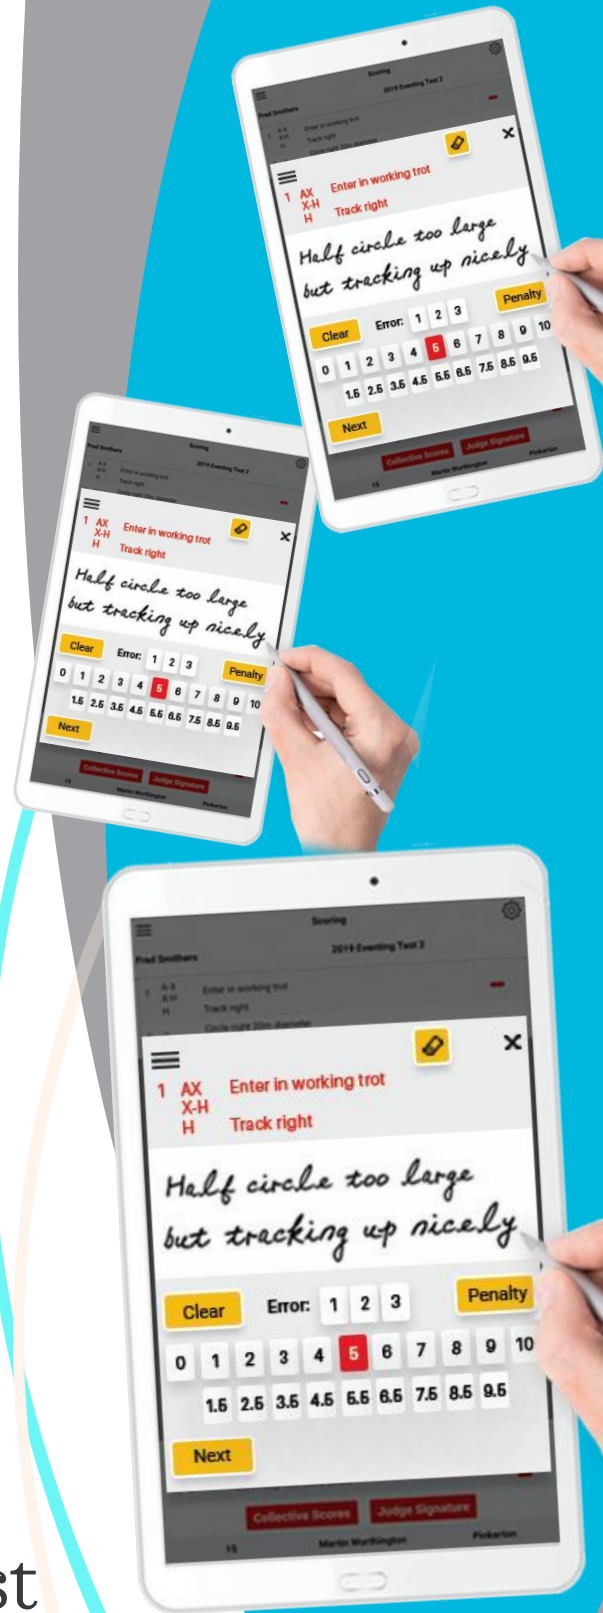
Scoring
2019 Eventing Test 2
Fred Smithers
1 A-X X-H H Enter in working trot Track right Circle right 20m diameter
1 AX X-H H Enter in working trot Track right
Half circle too large but tracking up nicely
Clear Error: 1 2 3 Penalty
0 1 2 3 4 5 6 7 8 9 10
1.5 2.5 3.5 4.5 5.5 6.5 7.5 8.5 9.5
Next
Collective Scores Judge Signature
15 Martin Worthington Pinkerton

Scoring
2019 Eventing Test 2
Fred Smithers
1 A-X X-H H Enter in working trot Track right Circle right 20m diameter
1 AX X-H H Enter in working trot Track right
Half circle too large but tracking up nicely
Clear Error: 1 2 3 Penalty
0 1 2 3 4 5 6 7 8 9 10
1.5 2.5 3.5 4.5 5.5 6.5 7.5 8.5 9.5
Next
Collective Scores Judge Signature
15 Martin Worthington Pinkerton

Scoring
2019 Eventing Test 2
Fred Smithers
1 A-X X-H H Enter in working trot Track right Circle right 20m diameter
1 AX X-H H Enter in working trot Track right
Half circle too large but tracking up nicely
Clear Error: 1 2 3 Penalty
0 1 2 3 4 5 6 7 8 9 10
1.5 2.5 3.5 4.5 5.5 6.5 7.5 8.5 9.5
Next
Collective Scores Judge Signature
15 Martin Worthington Pinkerton
st